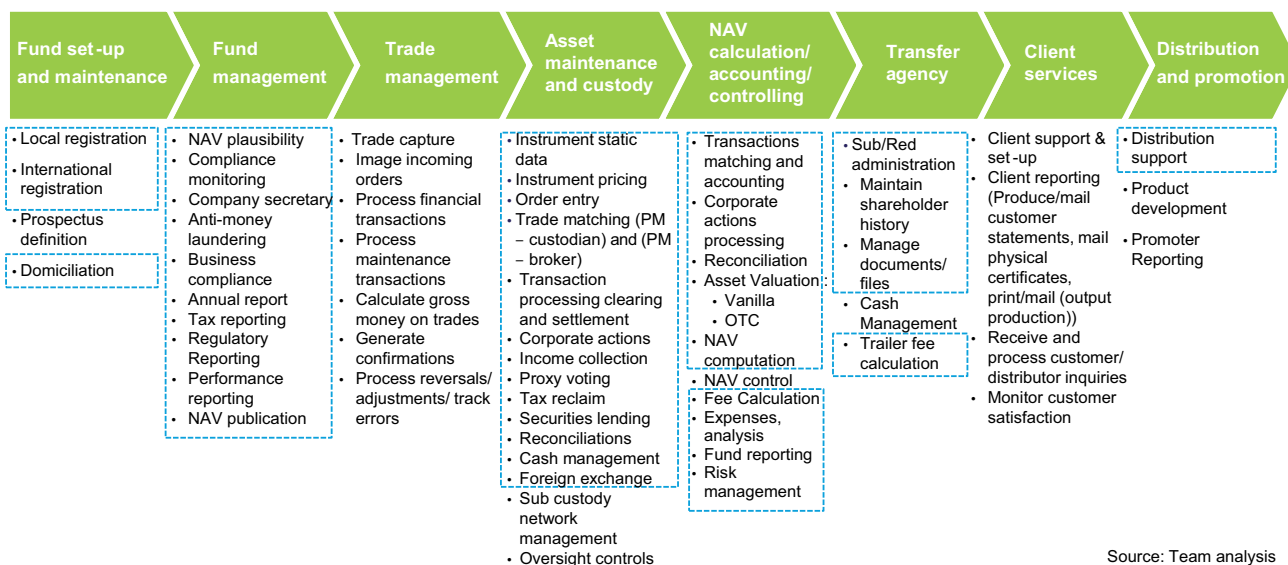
Fund set-up and maintenance

Fund management

Trade management

Asset maintenance and custody

NAV calculation/ accounting/ controlling

Transfer agency

Client services

Distribution and promotion

• Local registration
• International registration
• Prospectus definition
• Domiciliation

• NAV plausibility
• Compliance monitoring
• Company secretary
• Anti-money laundering
• Business compliance
• Annual report
• Tax reporting
• Regulatory Reporting
• Performance reporting
• NAV publication

• Trade capture
• Image incoming orders
• Process financial transactions
• Process maintenance transactions
• Calculate gross money on trades
• Generate confirmations
• Process reversals/ adjustments/ track errors

• Instrument static data
• Instrument pricing
• Order entry
• Trade matching (PM – custodian) and (PM – broker)
• Transaction processing clearing and settlement
• Corporate actions
• Income collection
• Proxy voting
• Tax reclaim
• Securities lending
• Reconciliations
• Cash management
• Foreign exchange
• Sub custody network management
• Oversight controls

• Transactions matching and accounting
• Corporate actions processing
• Reconciliation
• Asset Valuation
  • Vanilla
  • OTC
• NAV computation
• NAV control
• Fee Calculation
• Expenses, analysis
• Fund reporting
• Risk management

• Sub/Red administration
• Maintain shareholder history
• Manage documents/ files
• Cash Management
• Trailer fee calculation

• Client support & set-up
• Client reporting (Produce/mail customer statements, mail physical certificates, print/mail (output production))
• Receive and process customer/ distributor inquiries
• Monitor customer satisfaction

• Distribution support
• Product development
• Promoter Reporting

Source: Team analysis